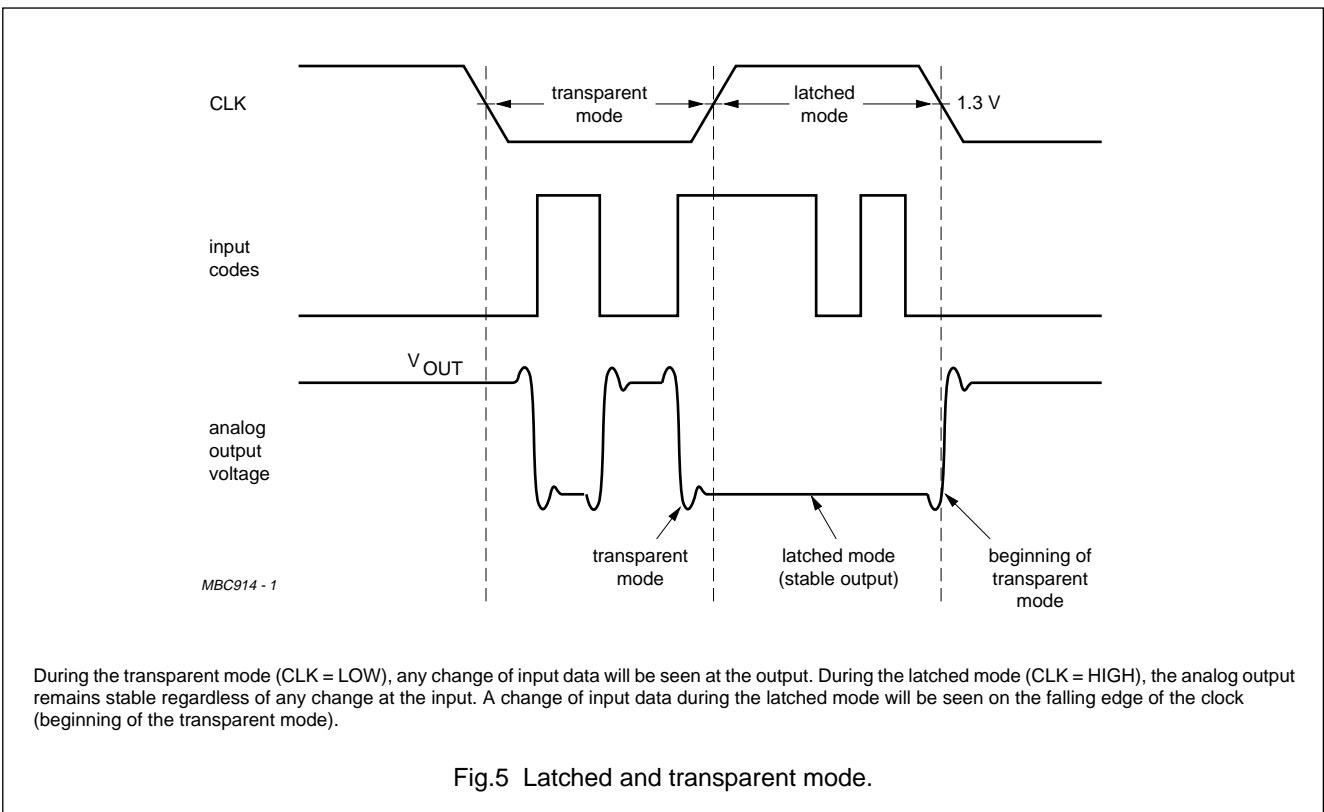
CLK

transparent mode

latched mode

1.3 V

input codes

$V_{OUT}$

analog output voltage

transparent mode

latched mode (stable output)

beginning of transparent mode

MBC914 - 1

During the transparent mode (CLK = LOW), any change of input data will be seen at the output. During the latched mode (CLK = HIGH), the analog output remains stable regardless of any change at the input. A change of input data during the latched mode will be seen on the falling edge of the clock (beginning of the transparent mode).

Fig.5 Latched and transparent mode.